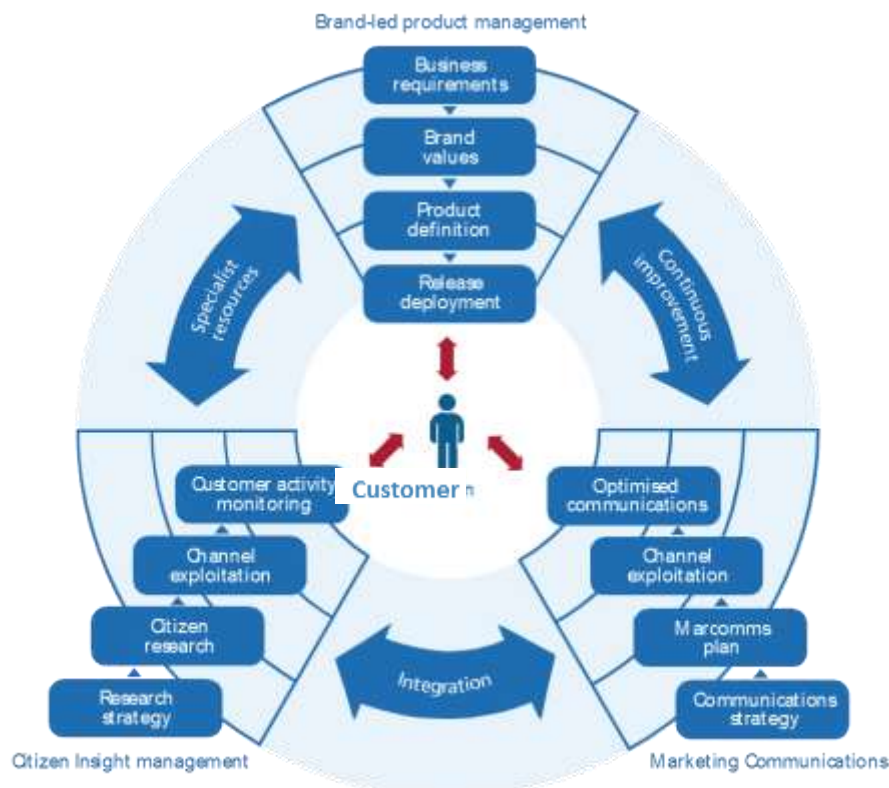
Brand-led product management

Business requirements

Brand values

Product definition

Release deployment

Specialist resources

Continuous improvement

Customer

Customer activity monitoring

Channel exploitation

Citizen research

Research strategy

Optimised communications

Channel exploitation

Marcomms plan

Communications strategy

Integration

Citizen Insight management

Marketing Communications